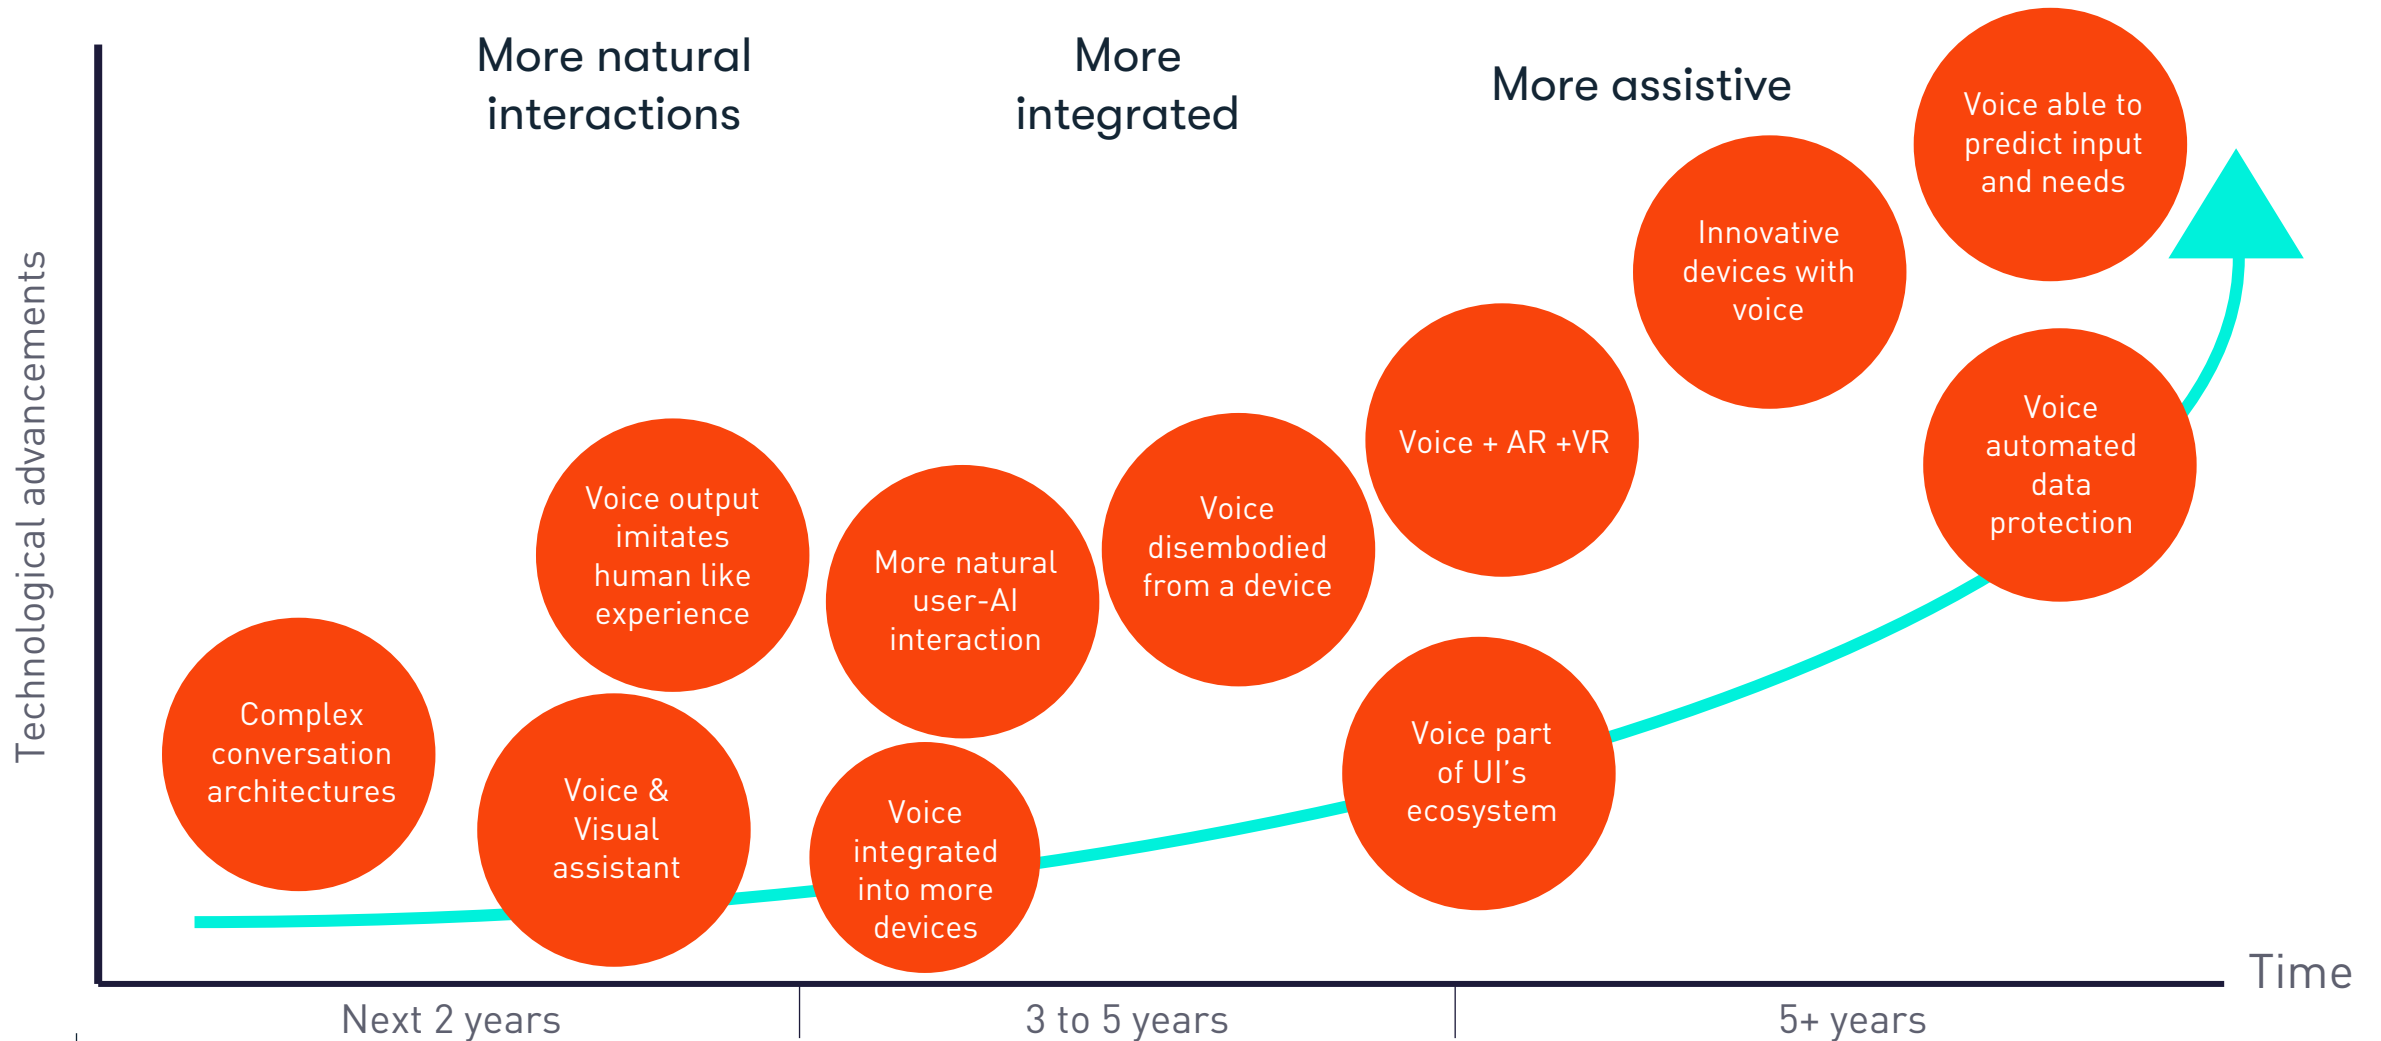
More natural interactions

More integrated

More assistive

Technological advancements

Complex conversation architectures

Voice output imitates human like experience

Voice & Visual assistant

More natural user-AI interaction

Voice integrated into more devices

Voice disembodied from a device

Voice + AR +VR

Voice part of UI's ecosystem

Innovative devices with voice

Voice able to predict input and needs

Voice automated data protection

Time

Next 2 years

3 to 5 years

5+ years